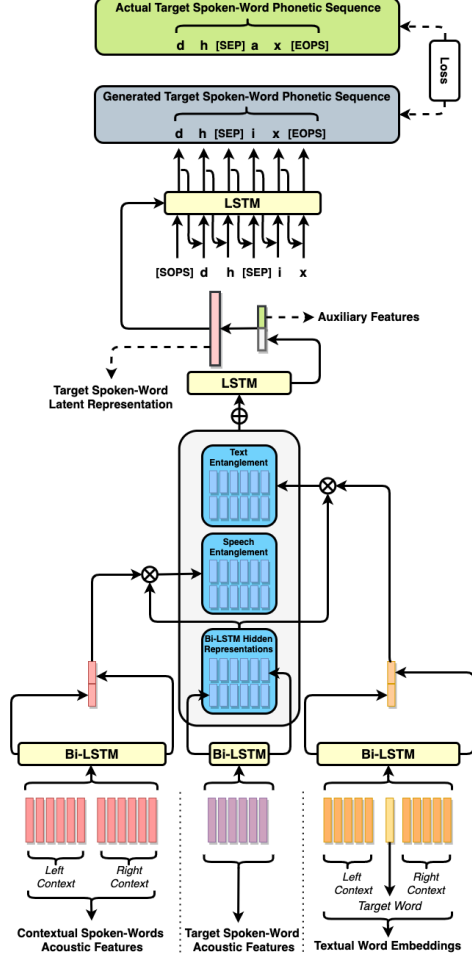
Actual Target Spoken-Word Phonetic Sequence

d h [SEP] a x [EOPS]

Loss

Generated Target Spoken-Word Phonetic Sequence

d h [SEP] i x [EOPS]

LSTM

[SOPS] d h [SEP] i x

Auxiliary Features

Target Spoken-Word Latent Representation

LSTM

$\oplus$

Text Entanglement

$\otimes$

Speech Entanglement

$\otimes$

Bi-LSTM Hidden Representations

Bi-LSTM

Bi-LSTM

Bi-LSTM

Left Context

Right Context

Contextual Spoken-Words Acoustic Features

Target Spoken-Word Acoustic Features

Left Context

Right Context

Target Word

Textual Word Embeddings